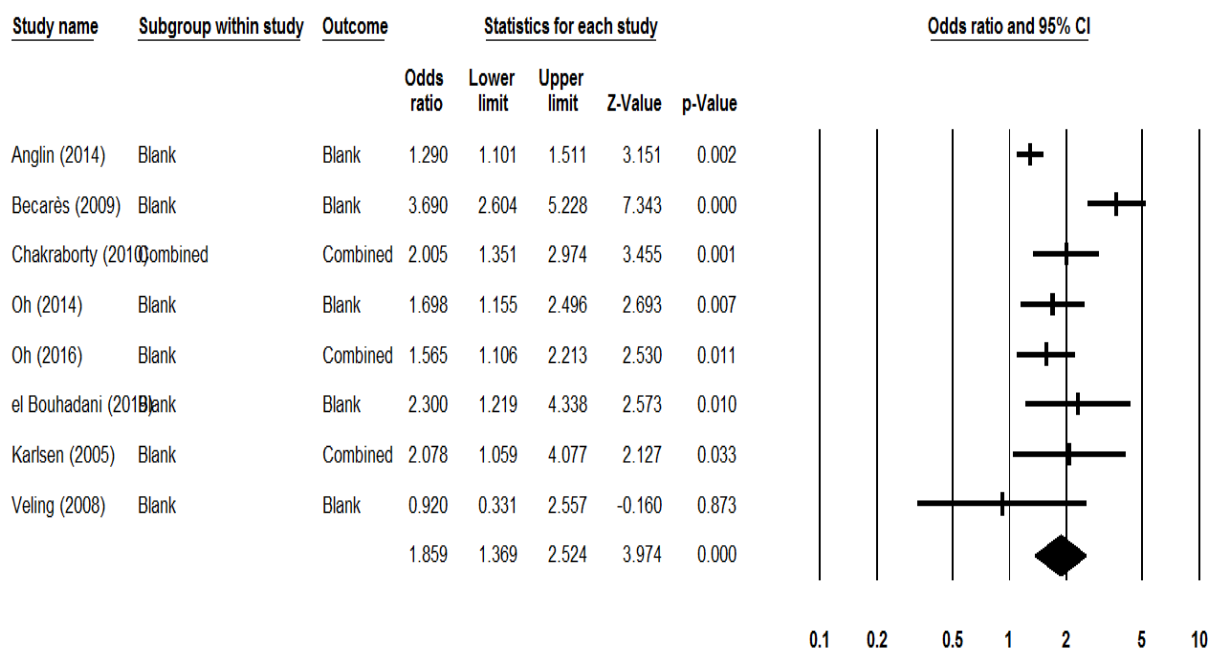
| Study name | Subgroup within study | Outcome | Odds ratio | Lower limit | Upper limit | Z-Value | p-Value |
|---|---|---|---|---|---|---|---|
| Anglin (2014) | Blank | Blank | 1.290 | 1.101 | 1.511 | 3.151 | 0.002 |
| Becarès (2009) | Blank | Blank | 3.690 | 2.604 | 5.228 | 7.343 | 0.000 |
| Chakraborty (2010) | Combined | Combined | 2.005 | 1.351 | 2.974 | 3.455 | 0.001 |
| Oh (2014) | Blank | Blank | 1.698 | 1.155 | 2.496 | 2.693 | 0.007 |
| Oh (2016) | Blank | Combined | 1.565 | 1.106 | 2.213 | 2.530 | 0.011 |
| el Bouhadani (2019) | Blank | Blank | 2.300 | 1.219 | 4.338 | 2.573 | 0.010 |
| Karlsen (2005) | Blank | Combined | 2.078 | 1.059 | 4.077 | 2.127 | 0.033 |
| Veling (2008) | Blank | Blank | 0.920 | 0.331 | 2.557 | -0.160 | 0.873 |
| | | | 1.859 | 1.369 | 2.524 | 3.974 | 0.000 |

Statistics for each study

Odds ratio and 95% CI

0.1 0.2 0.5 1 2 5 10